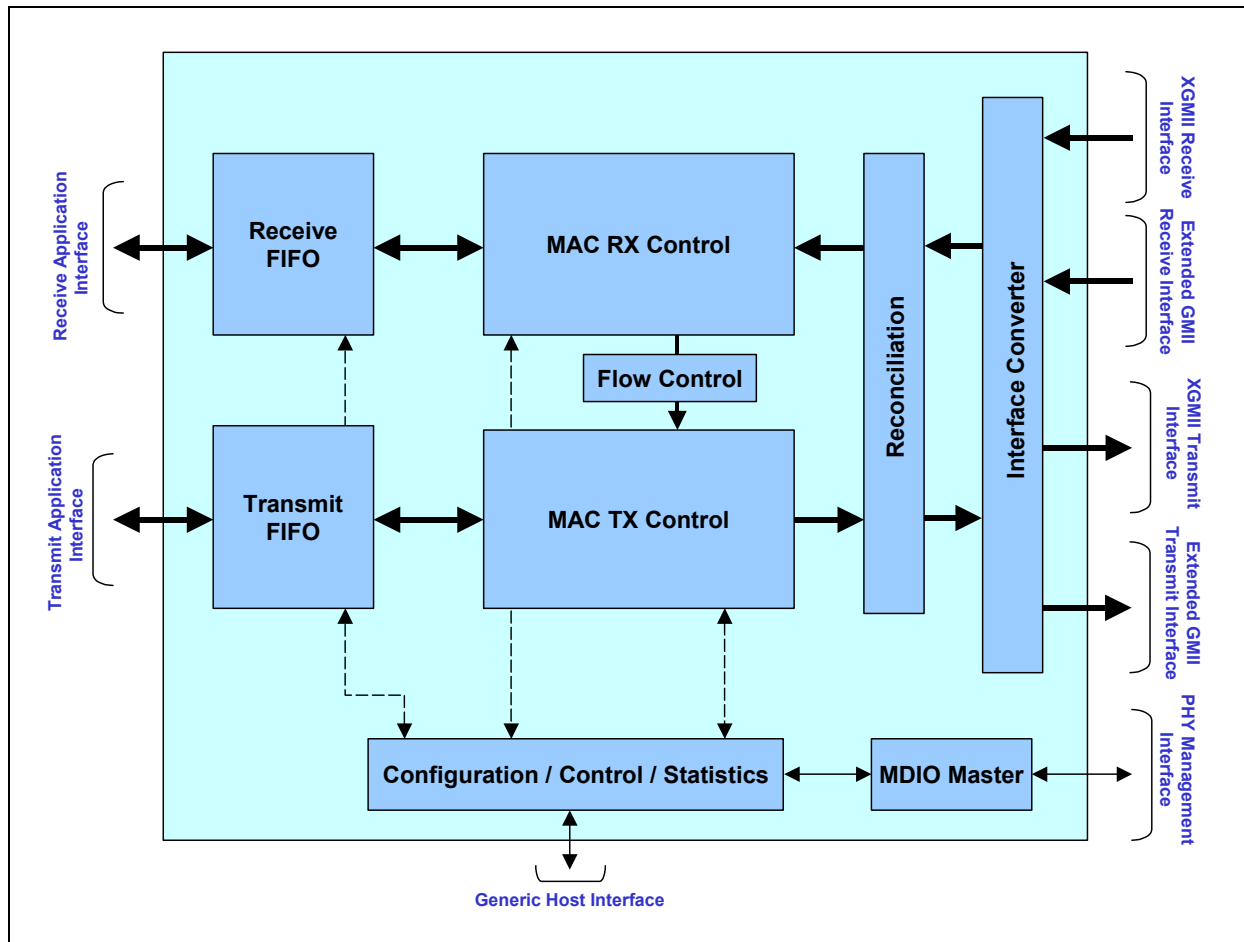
Receive Application Interface

Transmit Application Interface

Receive FIFO

MAC RX Control

Flow Control

Transmit FIFO

MAC TX Control

Reconciliation

Interface Converter

XGMII Receive Interface

Extended GMII Receive Interface

XGMII Transmit Interface

Extended GMII Transmit Interface

PHY Management Interface

Configuration / Control / Statistics

MDIO Master

Generic Host Interface